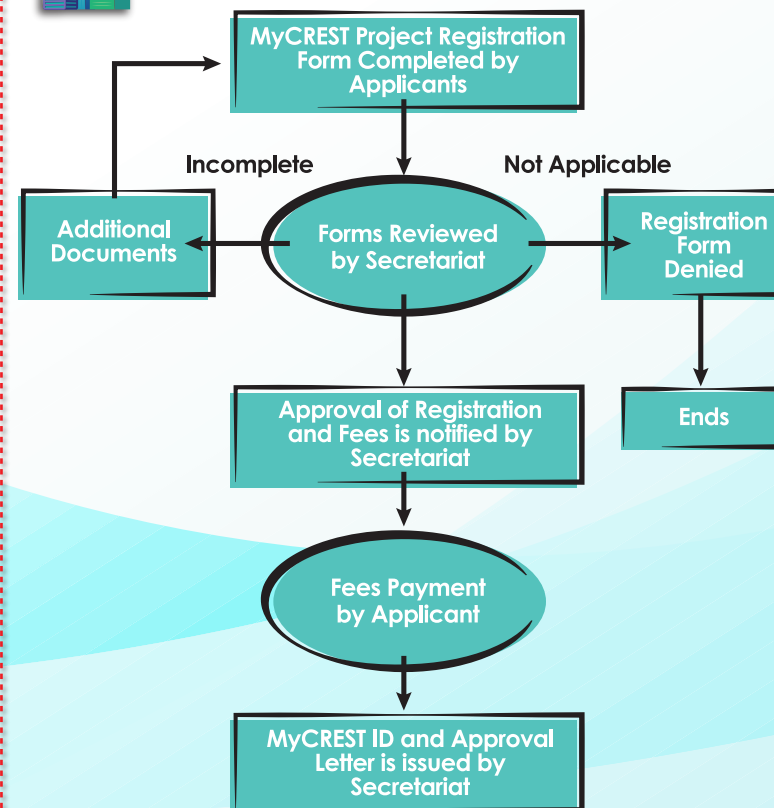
MyCREST Project Registration Form Completed by Applicants

Incomplete

Not Applicable

Additional Documents

Forms Reviewed by Secretariat

Registration Form Denied

Approval of Registration and Fees is notified by Secretariat

Ends

Fees Payment by Applicant

MyCREST ID and Approval Letter is issued by Secretariat